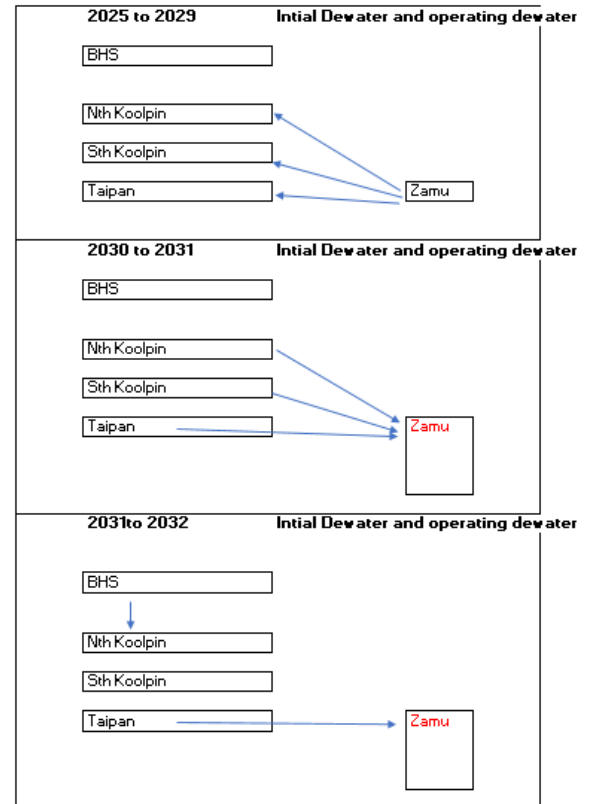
2025 to 2029

Intial Dewater and operating dewater

BHS

Nth Koolpin

Sth Koolpin

Taipan

Zamu

2030 to 2031

Intial Dewater and operating dewater

BHS

Nth Koolpin

Sth Koolpin

Taipan

Zamu

2031to 2032

Intial Dewater and operating dewater

BHS

Nth Koolpin

Sth Koolpin

Taipan

Zamu